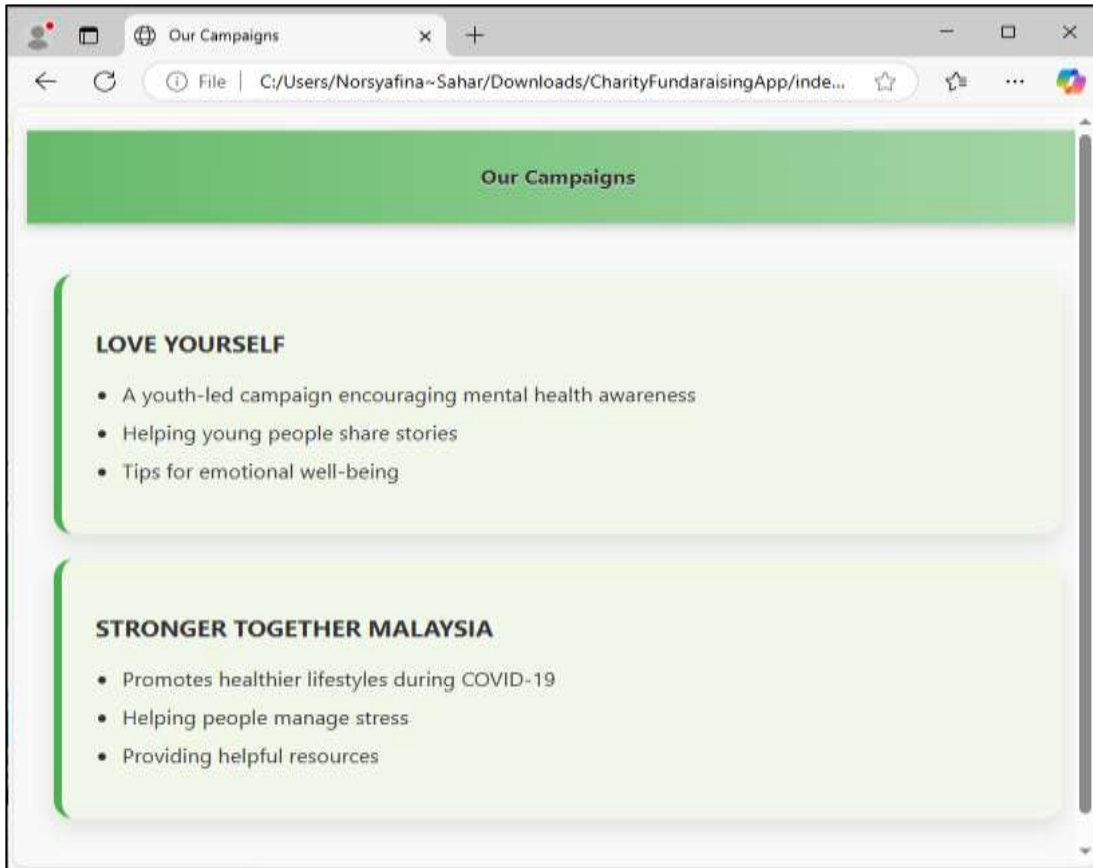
Our Campaigns

File | C:/Users/Norsyafina~Sahar/Downloads/CharityFundaraisingApp/inde...

Our Campaigns

LOVE YOURSELF

- A youth-led campaign encouraging mental health awareness
- Helping young people share stories
- Tips for emotional well-being

STRONGER TOGETHER MALAYSIA

- Promotes healthier lifestyles during COVID-19
- Helping people manage stress
- Providing helpful resources